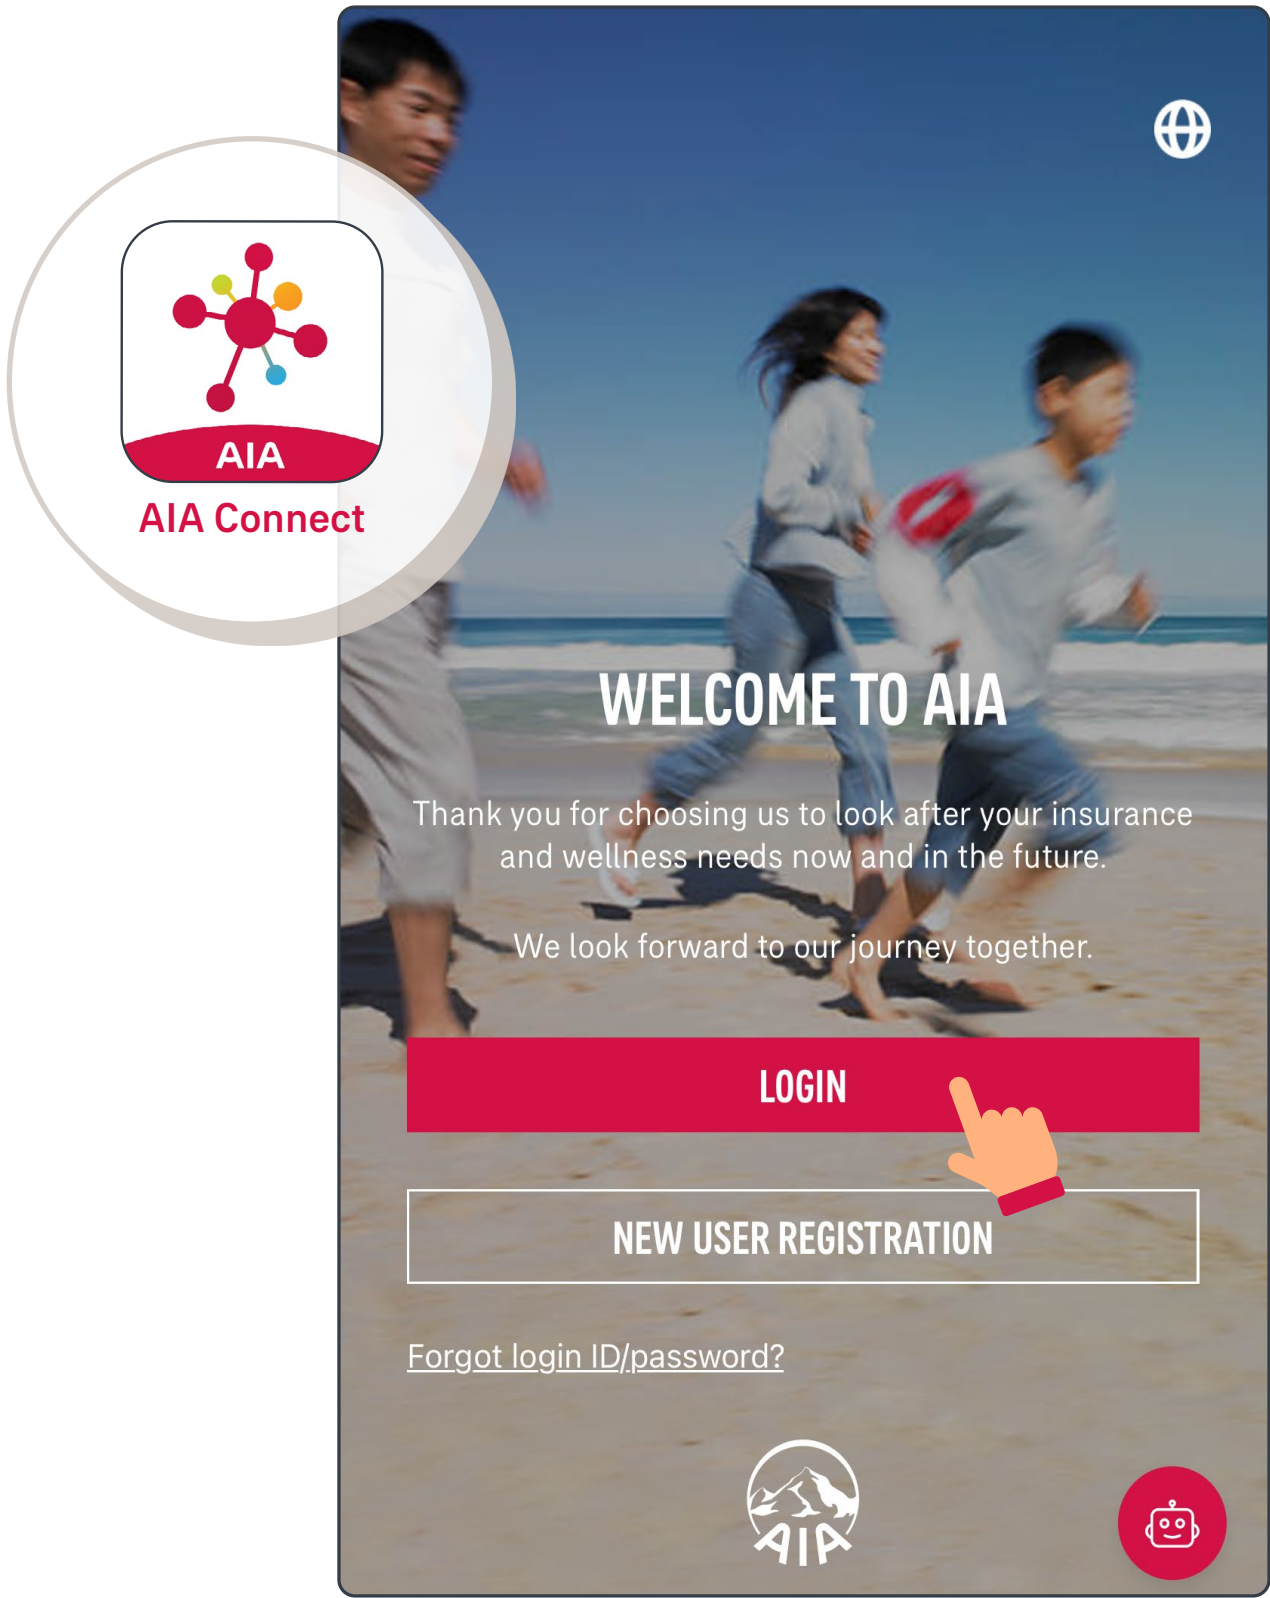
AIA
AIA Connect

WELCOME TO AIA

Thank you for choosing us to look after your insurance and wellness needs now and in the future.

We look forward to our journey together.

LOGIN

NEW USER REGISTRATION

Forgot login ID/password?

AIA